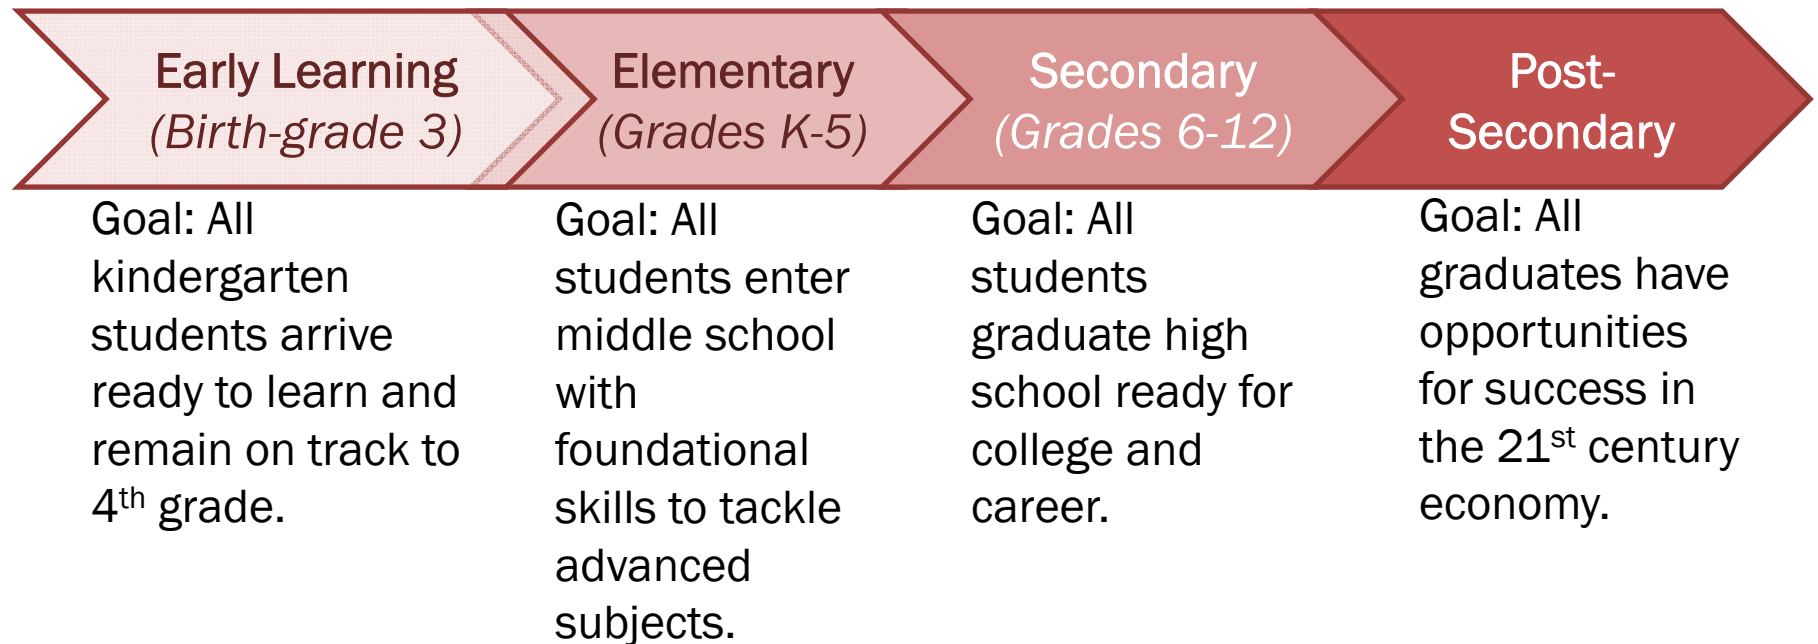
Early Learning
(Birth-grade 3)

Elementary
(Grades K-5)

Secondary
(Grades 6-12)

Post-Secondary

Goal: All kindergarten students arrive ready to learn and remain on track to 4$^{th}$ grade.

Goal: All students enter middle school with foundational skills to tackle advanced subjects.

Goal: All students graduate high school ready for college and career.

Goal: All graduates have opportunities for success in the 21$^{st}$ century economy.